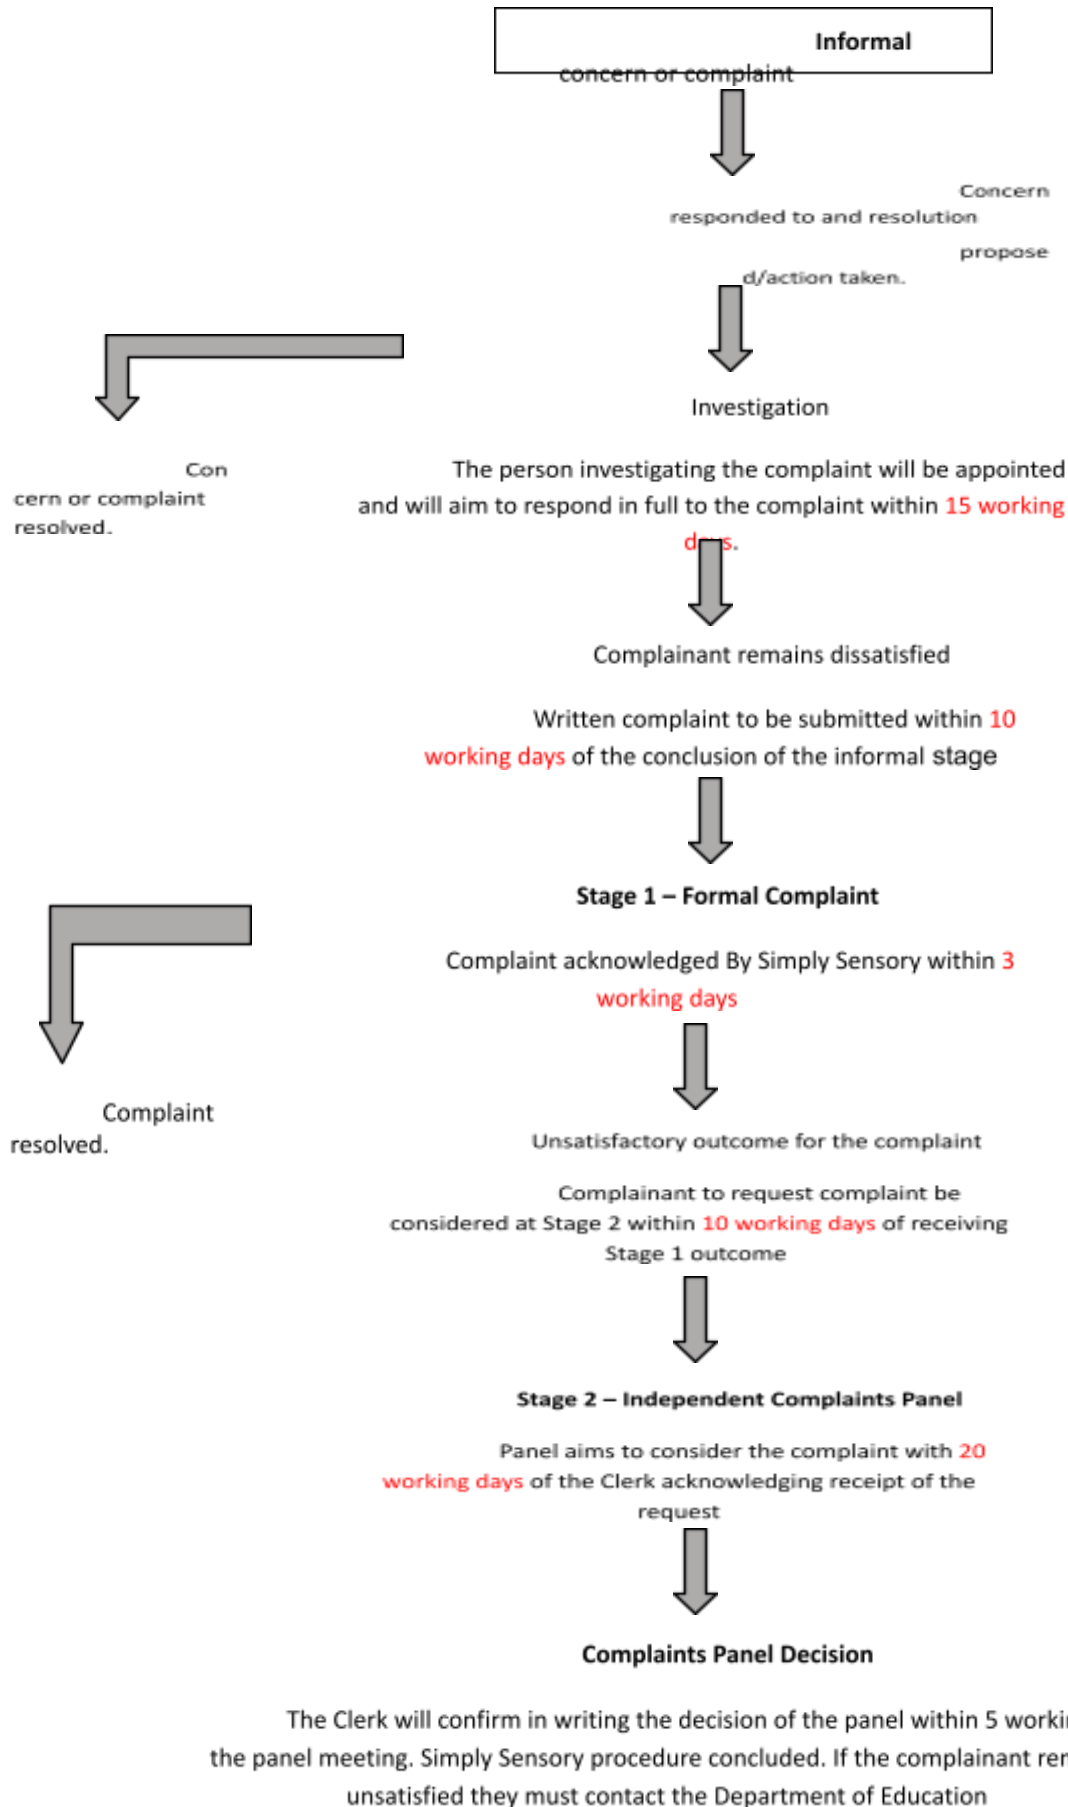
Informal concern or complaint

Concern responded to and resolution proposed/action taken.

Investigation

Concern or complaint resolved.

The person investigating the complaint will be appointed and will aim to respond in full to the complaint within 15 working d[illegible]s.

Complainant remains dissatisfied

Written complaint to be submitted within 10 working days of the conclusion of the informal stage

Stage 1 – Formal Complaint

Complaint acknowledged By Simply Sensory within 3 working days

Complaint resolved.

Unsatisfactory outcome for the complaint

Complainant to request complaint be considered at Stage 2 within 10 working days of receiving Stage 1 outcome

Stage 2 – Independent Complaints Panel

Panel aims to consider the complaint with 20 working days of the Clerk acknowledging receipt of the request

Complaints Panel Decision

The Clerk will confirm in writing the decision of the panel within 5 worki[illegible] the panel meeting. Simply Sensory procedure concluded. If the complainant re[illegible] unsatisfied they must contact the Department of Education